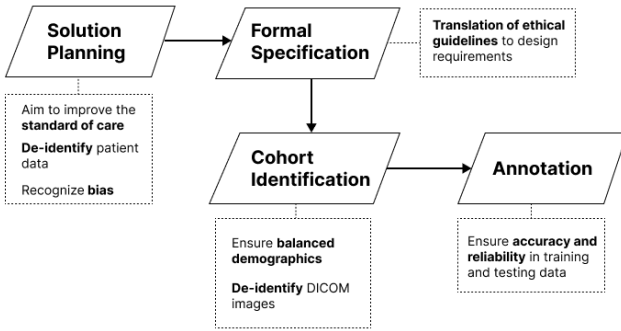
Solution Planning

Aim to improve the **standard of care**

**De-identify** patient data

Recognize **bias**

Formal Specification

**Translation of ethical guidelines** to design requirements

Cohort Identification

Ensure **balanced demographics**

**De-identify** DICOM images

Annotation

Ensure **accuracy and reliability** in training and testing data